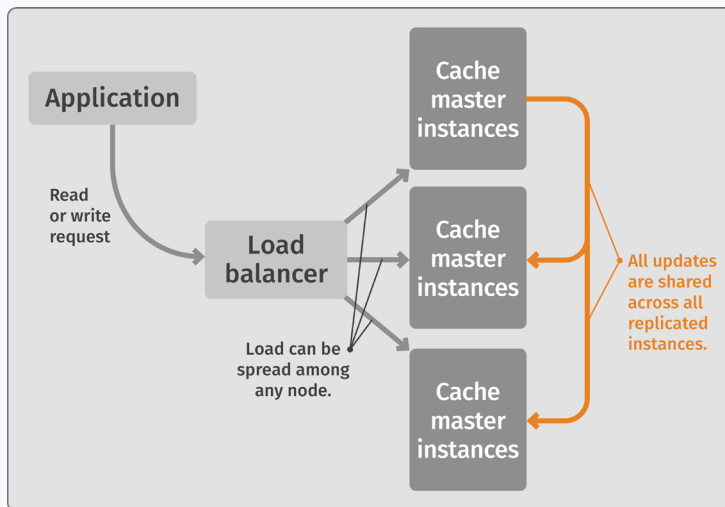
Application

Read or write request

Load balancer

Load can be spread among any node.

Cache master instances

Cache master instances

Cache master instances

All updates are shared across all replicated instances.